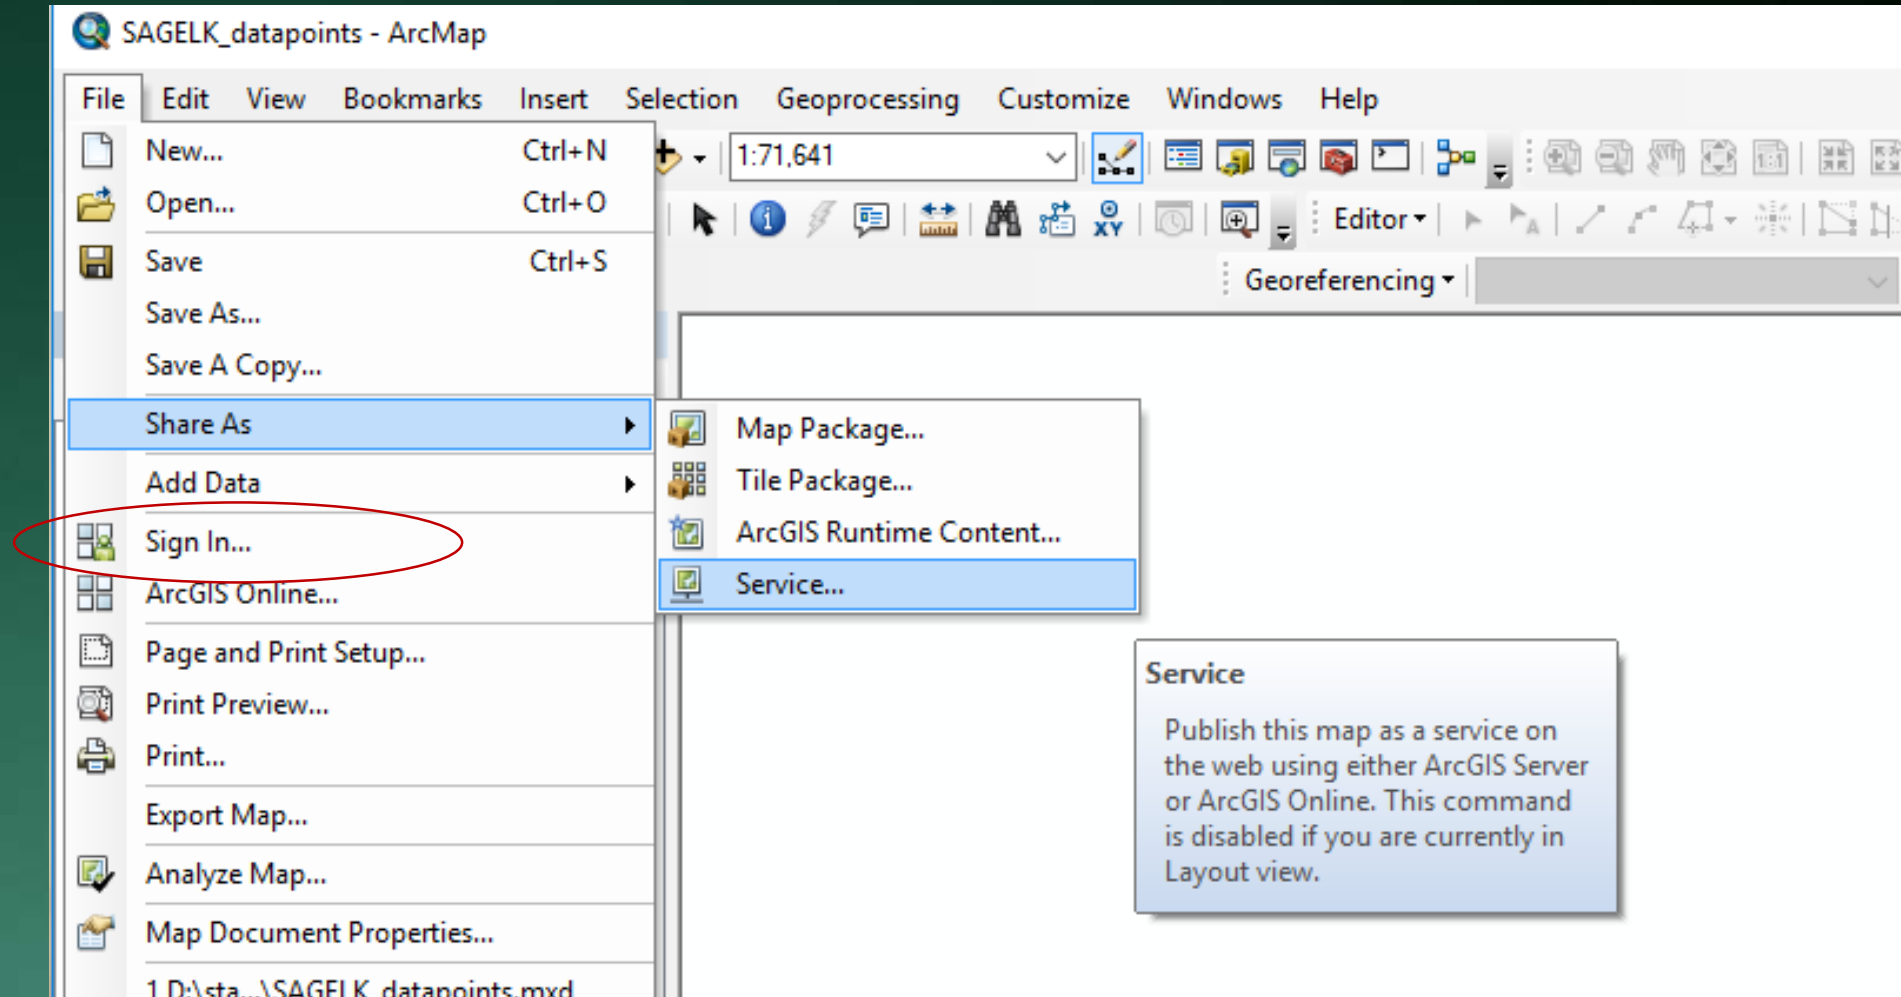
SAGELK_datapoints - ArcMap

File Edit View Bookmarks Insert Selection Geoprocessing Customize Windows Help

1:71,641

Editor

Georeferencing

New... Ctrl+N
Open... Ctrl+O
Save Ctrl+S
Save As...
Save A Copy...
Share As
Add Data
Sign In...
ArcGIS Online...
Page and Print Setup...
Print Preview...
Print...
Export Map...
Analyze Map...
Map Document Properties...
1 D:\sta...\SAGELK_datapoints.mxd

Map Package...
Tile Package...
ArcGIS Runtime Content...
Service...

Service

Publish this map as a service on the web using either ArcGIS Server or ArcGIS Online. This command is disabled if you are currently in Layout view.

XY